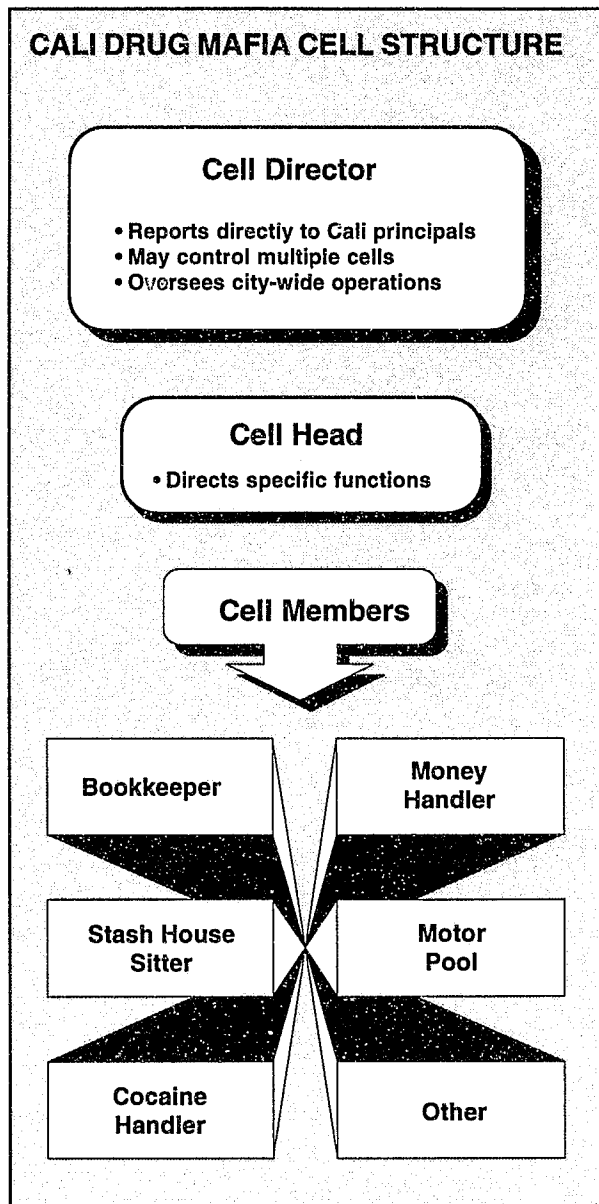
CALI DRUG MAFIA CELL STRUCTURE

Cell Director

• Reports directly to Cali principals
• May control multiple cells
• Oversees city-wide operations

Cell Head

• Directs specific functions

Cell Members

Bookkeeper

Money Handler

Stash House Sitter

Motor Pool

Cocaine Handler

Other